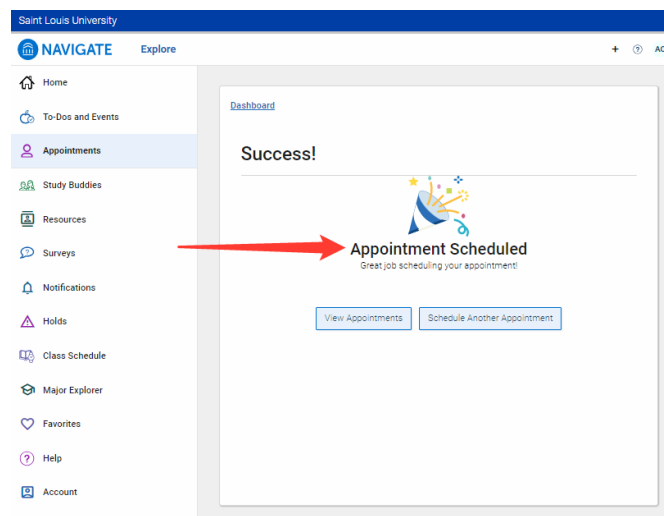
Saint Louis University

NAVIGATE

Explore

+ ? AC

Home

To-Dos and Events

Appointments

Study Buddies

Resources

Surveys

Notifications

Holds

Class Schedule

Major Explorer

Favorites

Help

Account

Dashboard

Success!

Appointment Scheduled

Great job scheduling your appointment!

View Appointments

Schedule Another Appointment